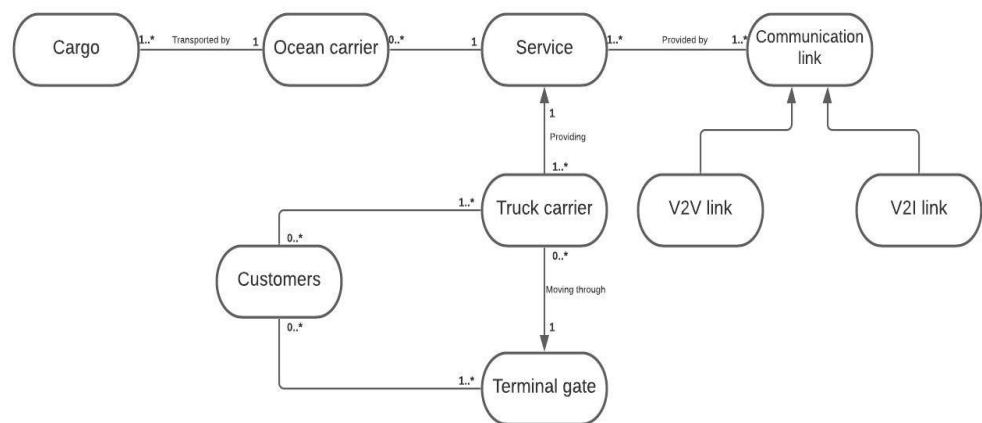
Cargo
1..*
Transported by
1
Ocean carrier
0..*
1
Service
1..*
Provided by
1..*
Communication link

1
Providing
1..*

1..*
Truck carrier
0..*
Customers

0..*
Moving through
1

V2V link
V2I link

0..*
1..*
Terminal gate